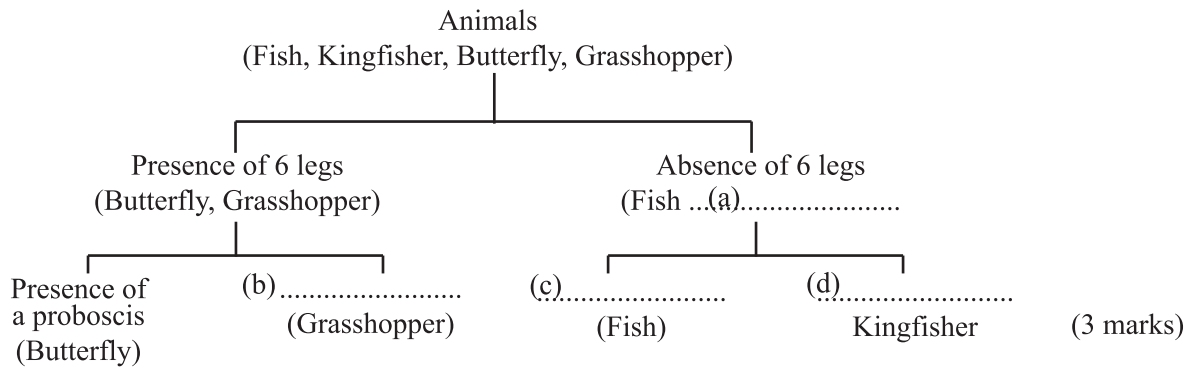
Animals
(Fish, Kingfisher, Butterfly, Grasshopper)

Presence of 6 legs
(Butterfly, Grasshopper)

Absence of 6 legs
(Fish ...(a)......................

Presence of a proboscis
(Butterfly)

(b) ........................
(Grasshopper)

(c) ........................
(Fish)

(d) ........................
Kingfisher

(3 marks)